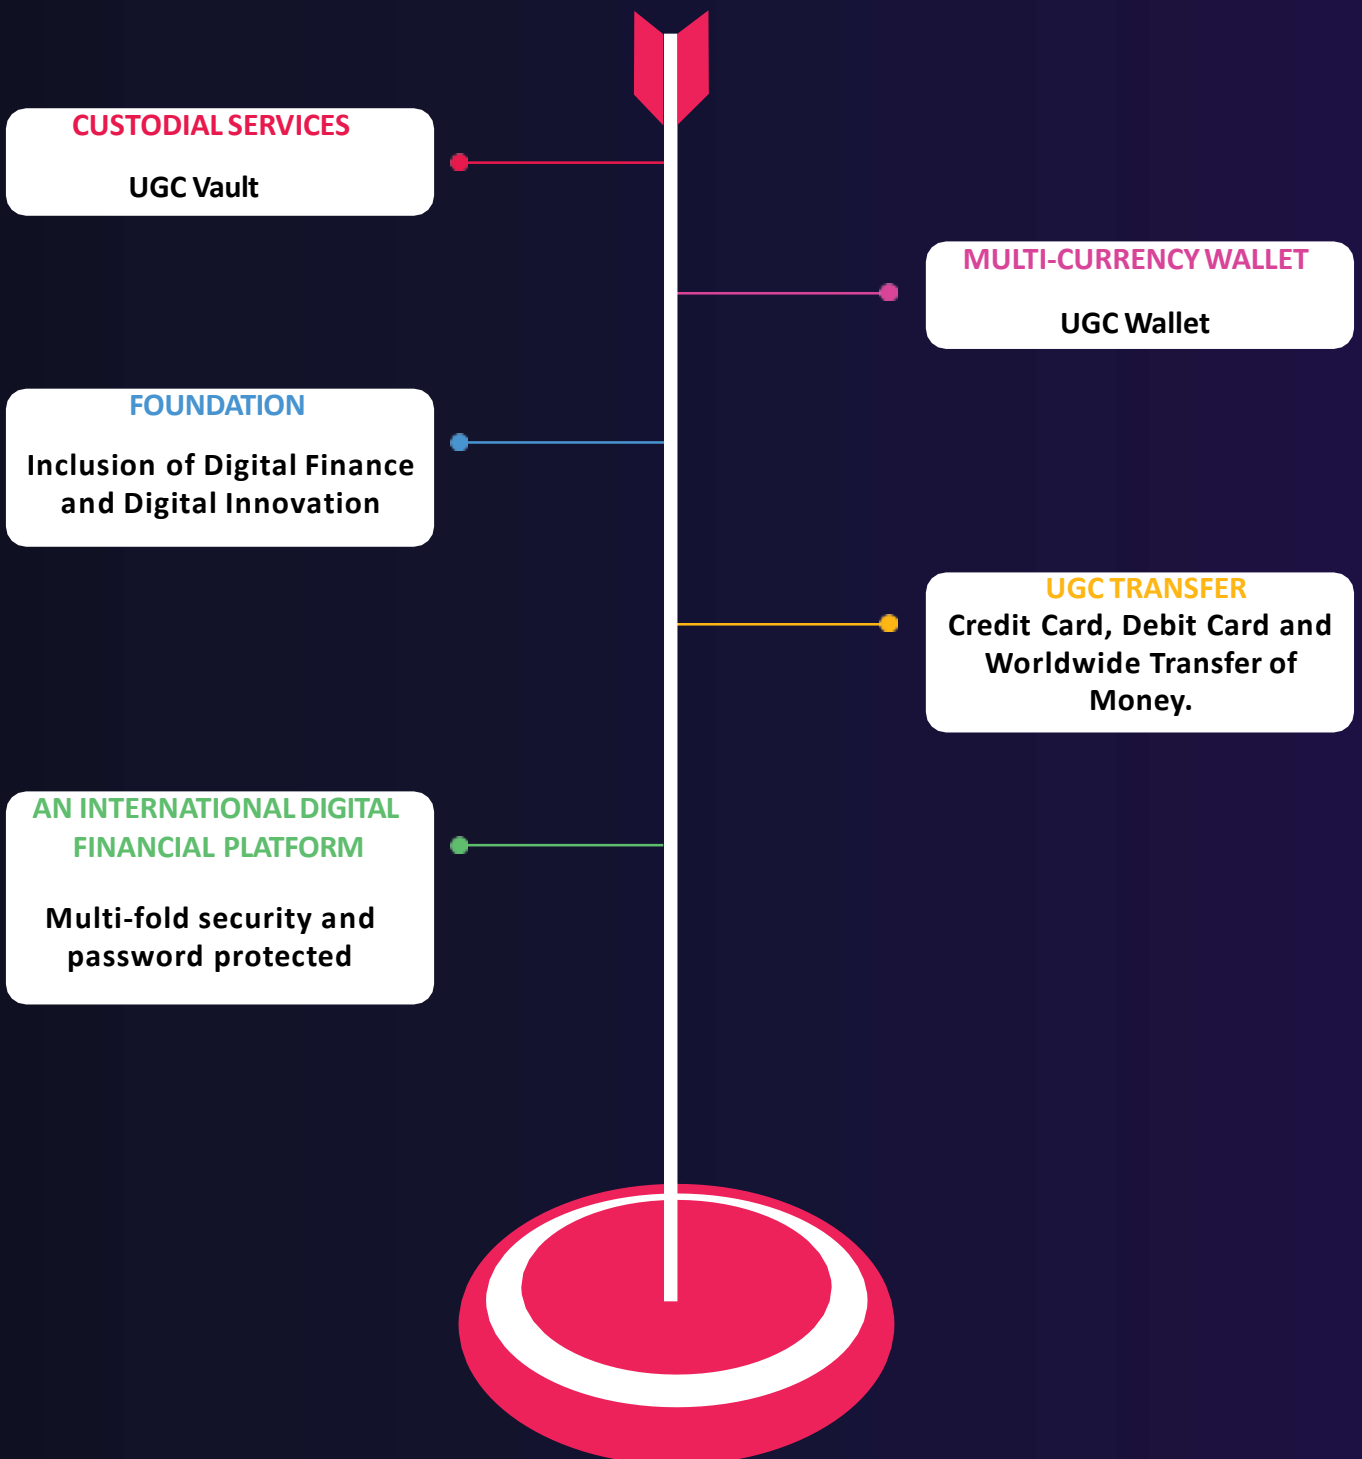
CUSTODIAL SERVICES

UGC Vault

MULTI-CURRENCY WALLET

UGC Wallet

FOUNDATION

Inclusion of Digital Finance and Digital Innovation

UGC TRANSFER

Credit Card, Debit Card and Worldwide Transfer of Money.

AN INTERNATIONAL DIGITAL FINANCIAL PLATFORM

Multi-fold security and password protected